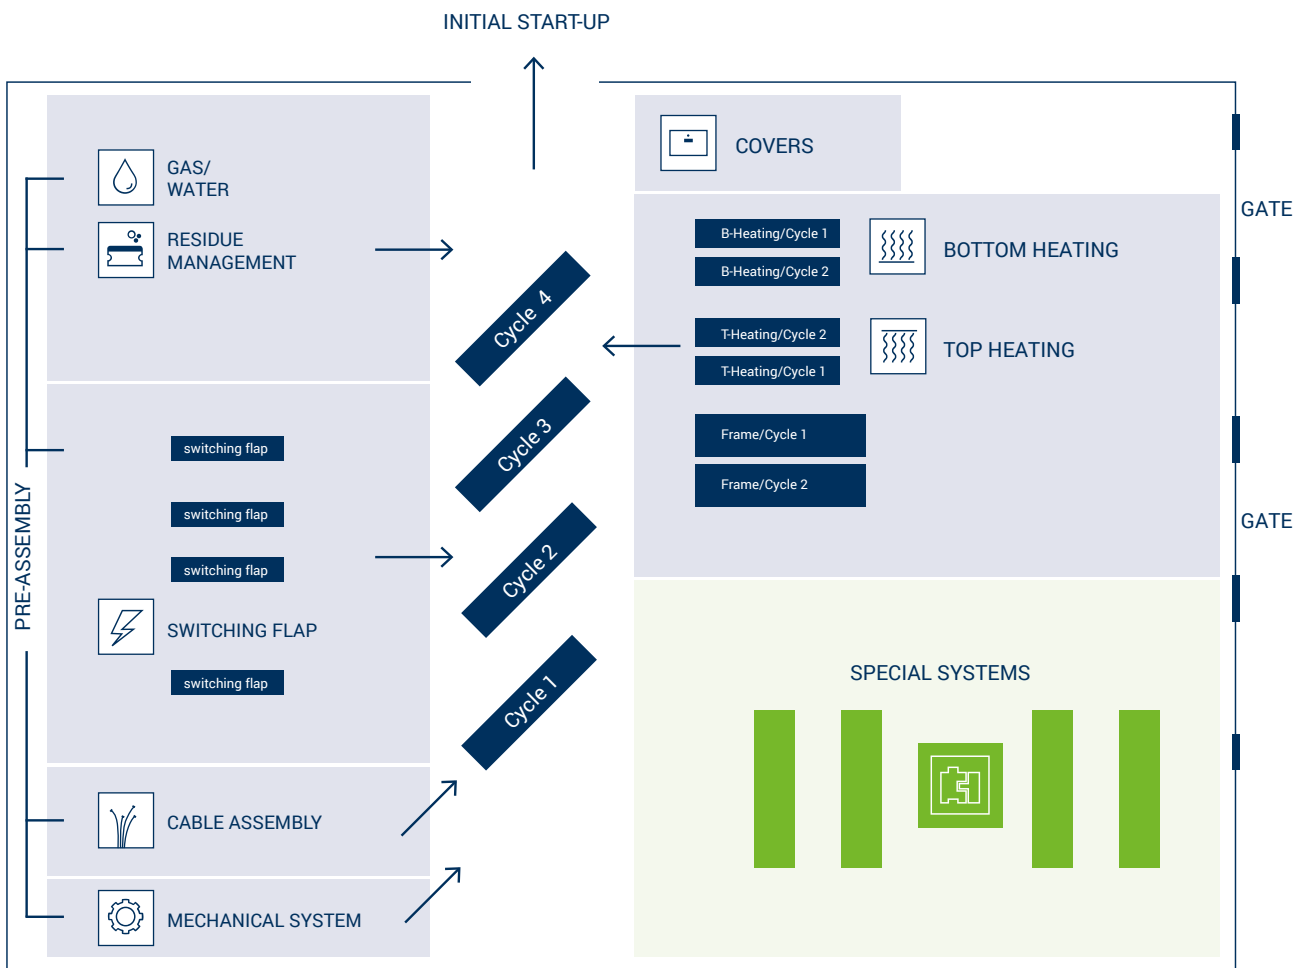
INITIAL START-UP

GAS/ WATER

RESIDUE MANAGEMENT

switching flap

switching flap

switching flap

SWITCHING FLAP

switching flap

CABLE ASSEMBLY

MECHANICAL SYSTEM

PRE-ASSEMBLY

Cycle 4

Cycle 3

Cycle 2

Cycle 1

COVERS

B-Heating/Cycle 1

B-Heating/Cycle 2

BOTTOM HEATING

T-Heating/Cycle 2

T-Heating/Cycle 1

TOP HEATING

Frame/Cycle 1

Frame/Cycle 2

SPECIAL SYSTEMS

GATE

GATE